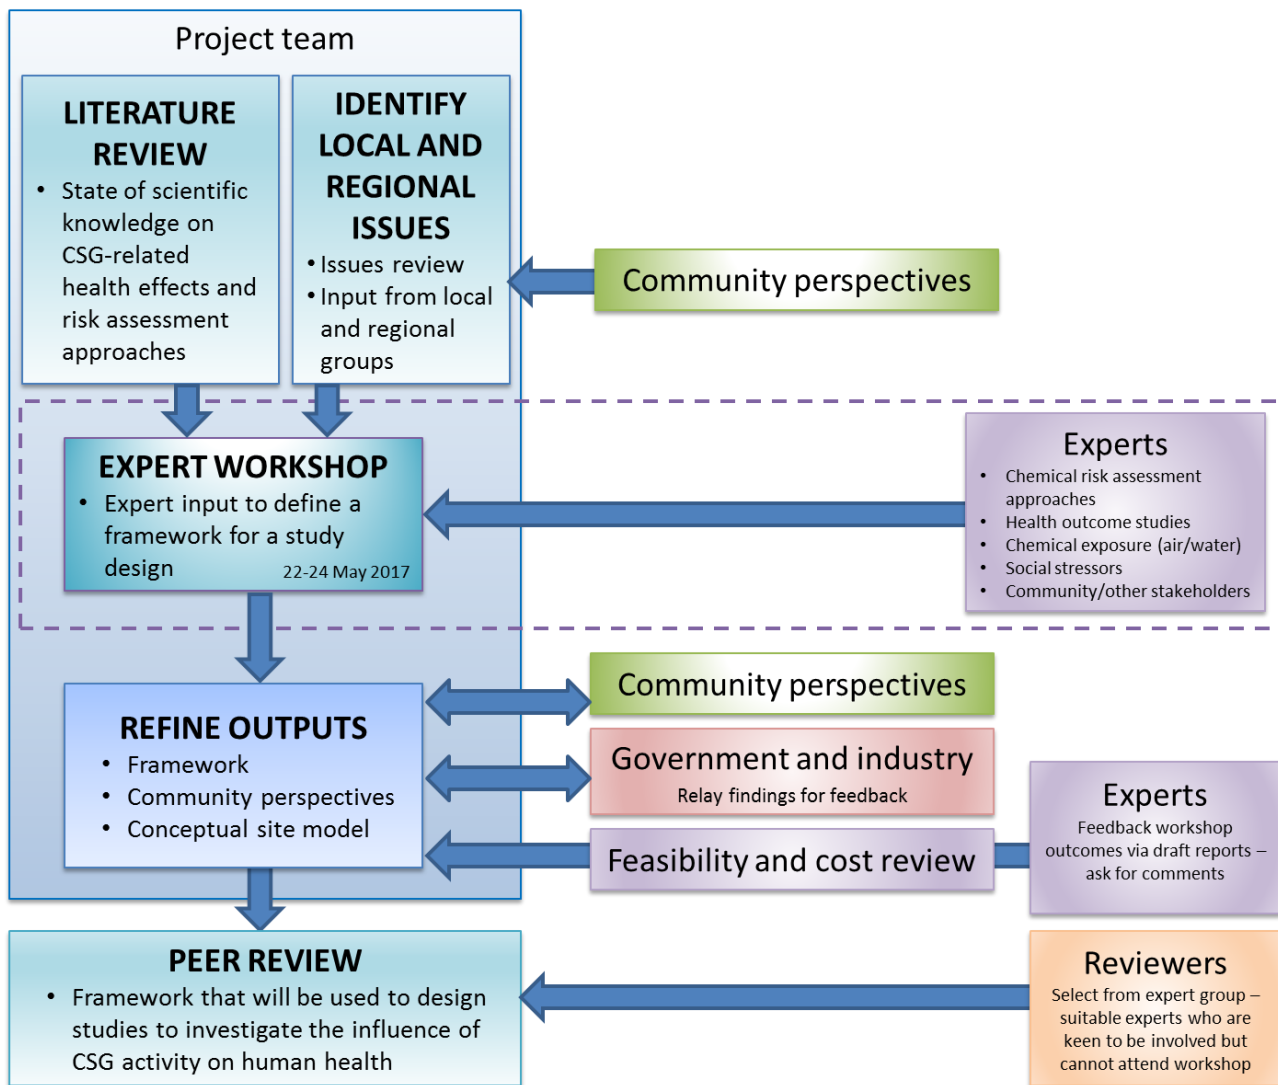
Project team

LITERATURE REVIEW
• State of scientific knowledge on CSG-related health effects and risk assessment approaches

IDENTIFY LOCAL AND REGIONAL ISSUES
• Issues review
• Input from local and regional groups

Community perspectives

EXPERT WORKSHOP
• Expert input to define a framework for a study design
22-24 May 2017

Experts
• Chemical risk assessment approaches
• Health outcome studies
• Chemical exposure (air/water)
• Social stressors
• Community/other stakeholders

REFINE OUTPUTS
• Framework
• Community perspectives
• Conceptual site model

Community perspectives

Government and industry
Relay findings for feedback

Feasibility and cost review

Experts
Feedback workshop outcomes via draft reports – ask for comments

PEER REVIEW
• Framework that will be used to design studies to investigate the influence of CSG activity on human health

Reviewers
Select from expert group – suitable experts who are keen to be involved but cannot attend workshop